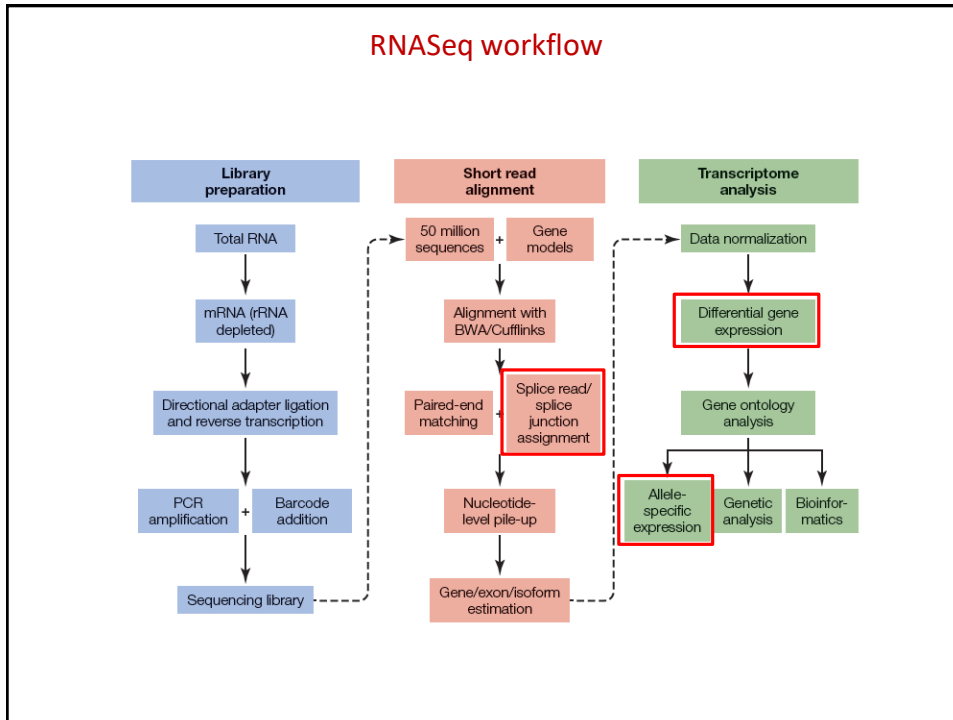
RNASeq workflow

Library preparation

Total RNA

mRNA (rRNA depleted)

Directional adapter ligation and reverse transcription

PCR amplification + Barcode addition

Sequencing library

Short read alignment

50 million sequences + Gene models

Alignment with BWA/Cufflinks

Paired-end matching + Splice read/ splice junction assignment

Nucleotide-level pile-up

Gene/exon/isoform estimation

Transcriptome analysis

Data normalization

Differential gene expression

Gene ontology analysis

Allele-specific expression

Genetic analysis

Bioinfor-matics